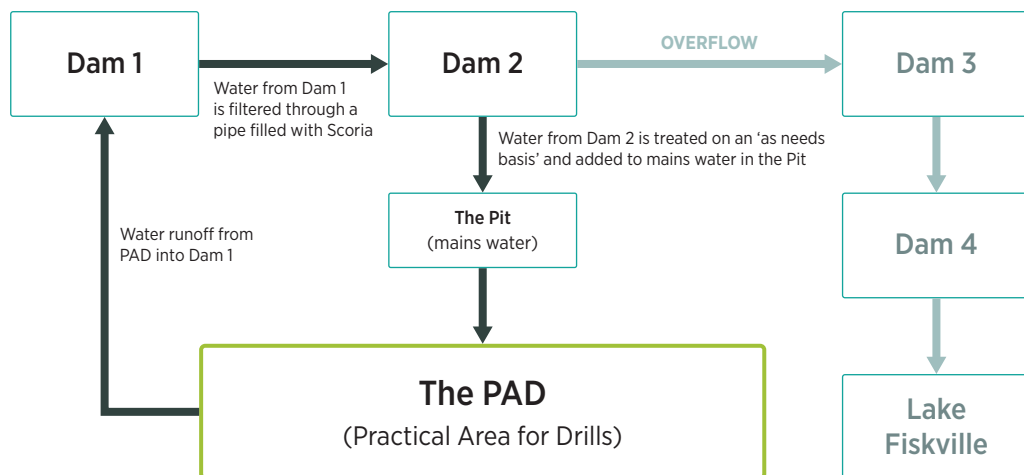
Dam 1

Water from Dam 1 is filtered through a pipe filled with Scoria

Dam 2

OVERFLOW

Dam 3

Water from Dam 2 is treated on an 'as needs basis' and added to mains water in the Pit

Water runoff from PAD into Dam 1

The Pit
(mains water)

Dam 4

The PAD
(Practical Area for Drills)

Lake Fiskville